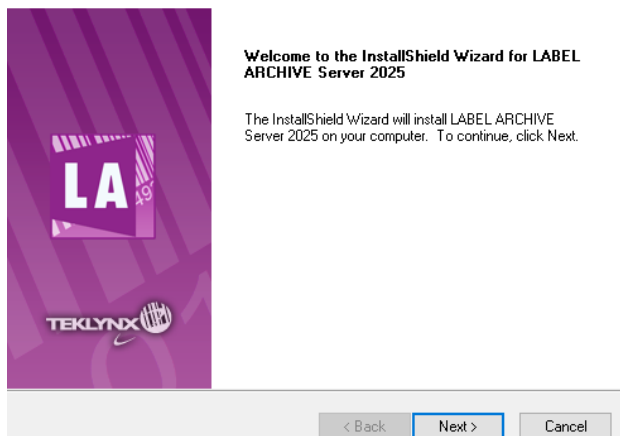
LA

TEKLYNX

Welcome to the InstallShield Wizard for LABEL ARCHIVE Server 2025

The InstallShield Wizard will install LABEL ARCHIVE Server 2025 on your computer. To continue, click Next.

< Back
Next >
Cancel